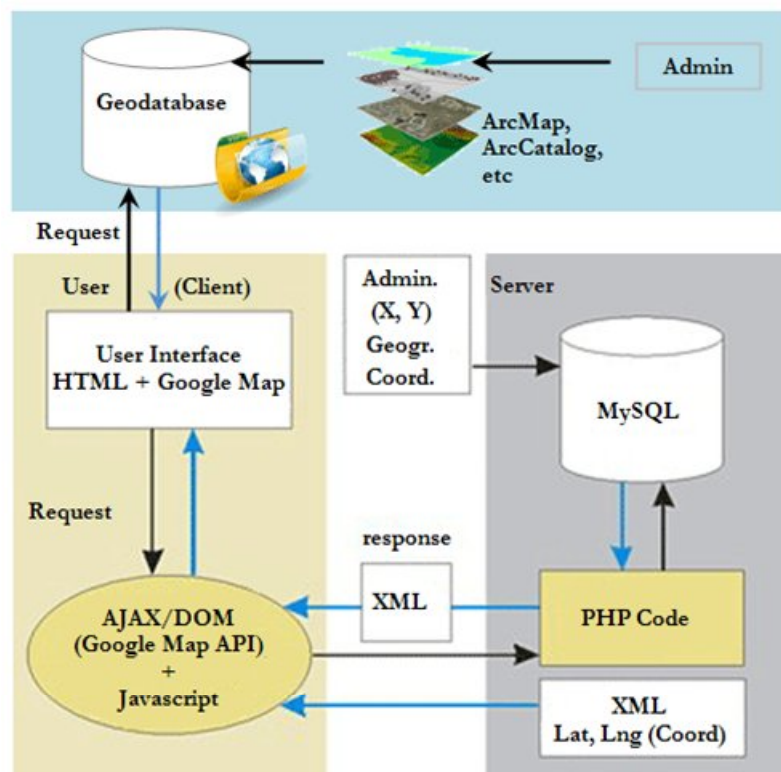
Geodatabase

Admin

ArcMap, ArcCatalog, etc

Request

User

(Client)

Admin. (X, Y) Geogr. Coord.

Server

User Interface HTML + Google Map

MySQL

Request

response

XML

AJAX/DOM (Google Map API) + Javascript

PHP Code

XML Lat, Lng (Coord)